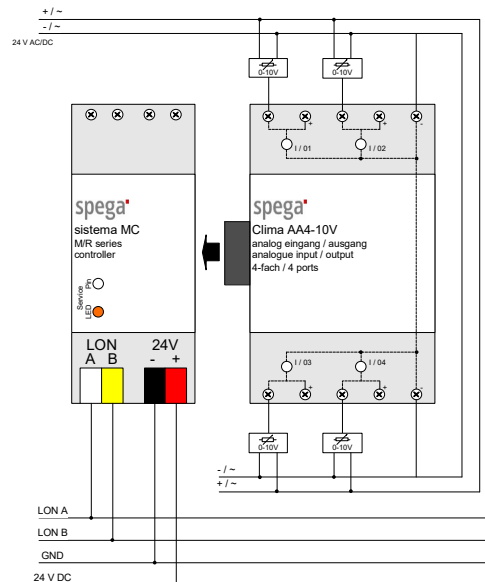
+ / ~
- / ~
24 V AC/DC

0-10V
0-10V

+
+
-
I / 01
I / 02

spega
sistema MC
M/R series
controller

Service
Pin
LED

LON
A B
24V
- +

spega
Clima AA4-10V
analog eingang / ausgang
analogue input / output
4-fach / 4 ports

I / 03
I / 04
+
+
-

0-10V
0-10V

- / ~
+ / ~

LON A
LON B
GND
24 V DC